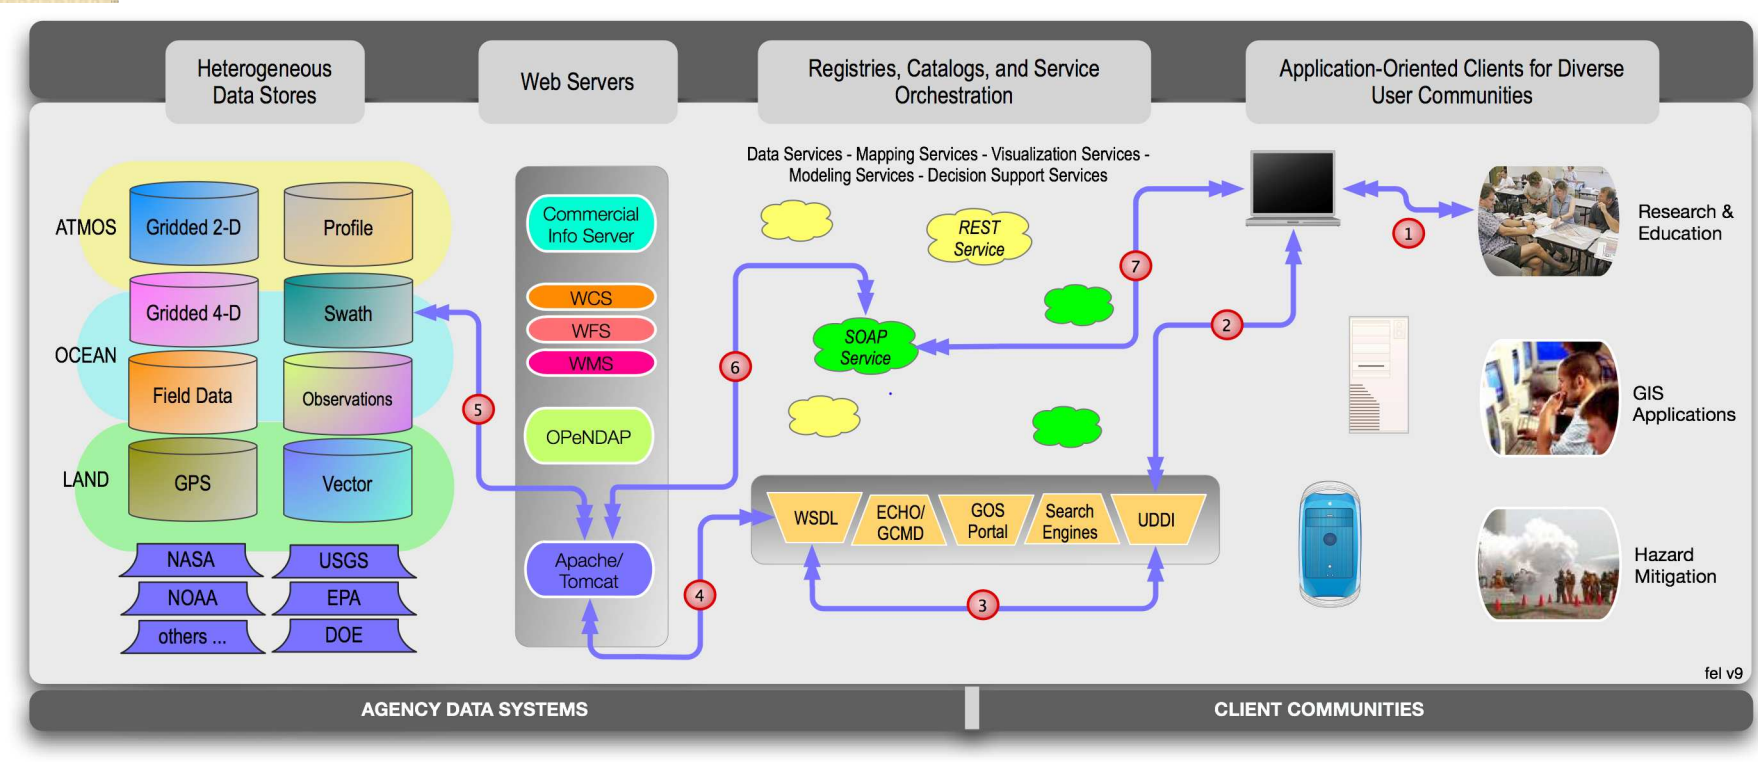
Heterogeneous Data Stores

Web Servers

Registries, Catalogs, and Service Orchestration

Application-Oriented Clients for Diverse User Communities

ATMOS
Gridded 2-D
Profile

OCEAN
Gridded 4-D
Swath
Field Data
Observations

LAND
GPS
Vector

NASA
USGS
NOAA
EPA
others ...
DOE

Commercial Info Server
WCS
WFS
WMS
OPeNDAP
Apache/ Tomcat

Data Services - Mapping Services - Visualization Services - Modeling Services - Decision Support Services

REST Service
SOAP Service

WSDL
ECHO/ GCMD
GOS Portal
Search Engines
UDDI

1
2
3
4
5
6
7

Research & Education
GIS Applications
Hazard Mitigation

fel v9

AGENCY DATA SYSTEMS
CLIENT COMMUNITIES